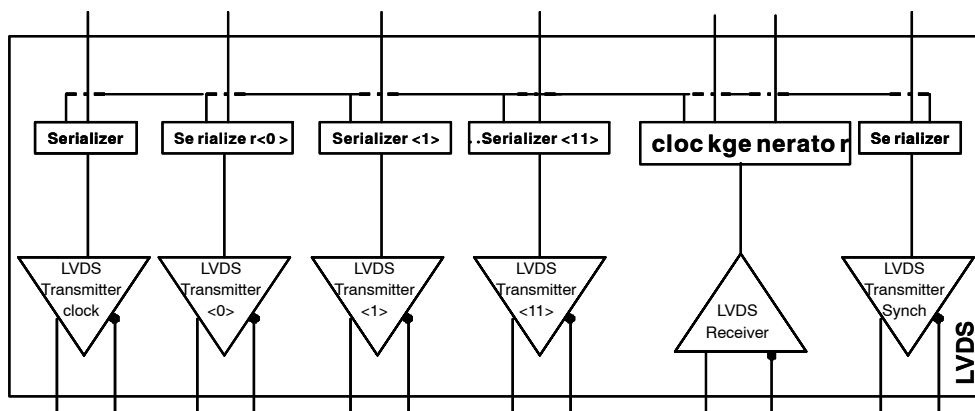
Serializer

Se rialize r<0 >

Serializer <1>

. .Serializer <11>

cloc kge nerato r

Se rializer

LVDS Transmitter clock

LVDS Transmitter <0>

LVDS Transmitter <1>

LVDS Transmitter <11>

LVDS Receiver

LVDS Transmitter Synch

LVDS